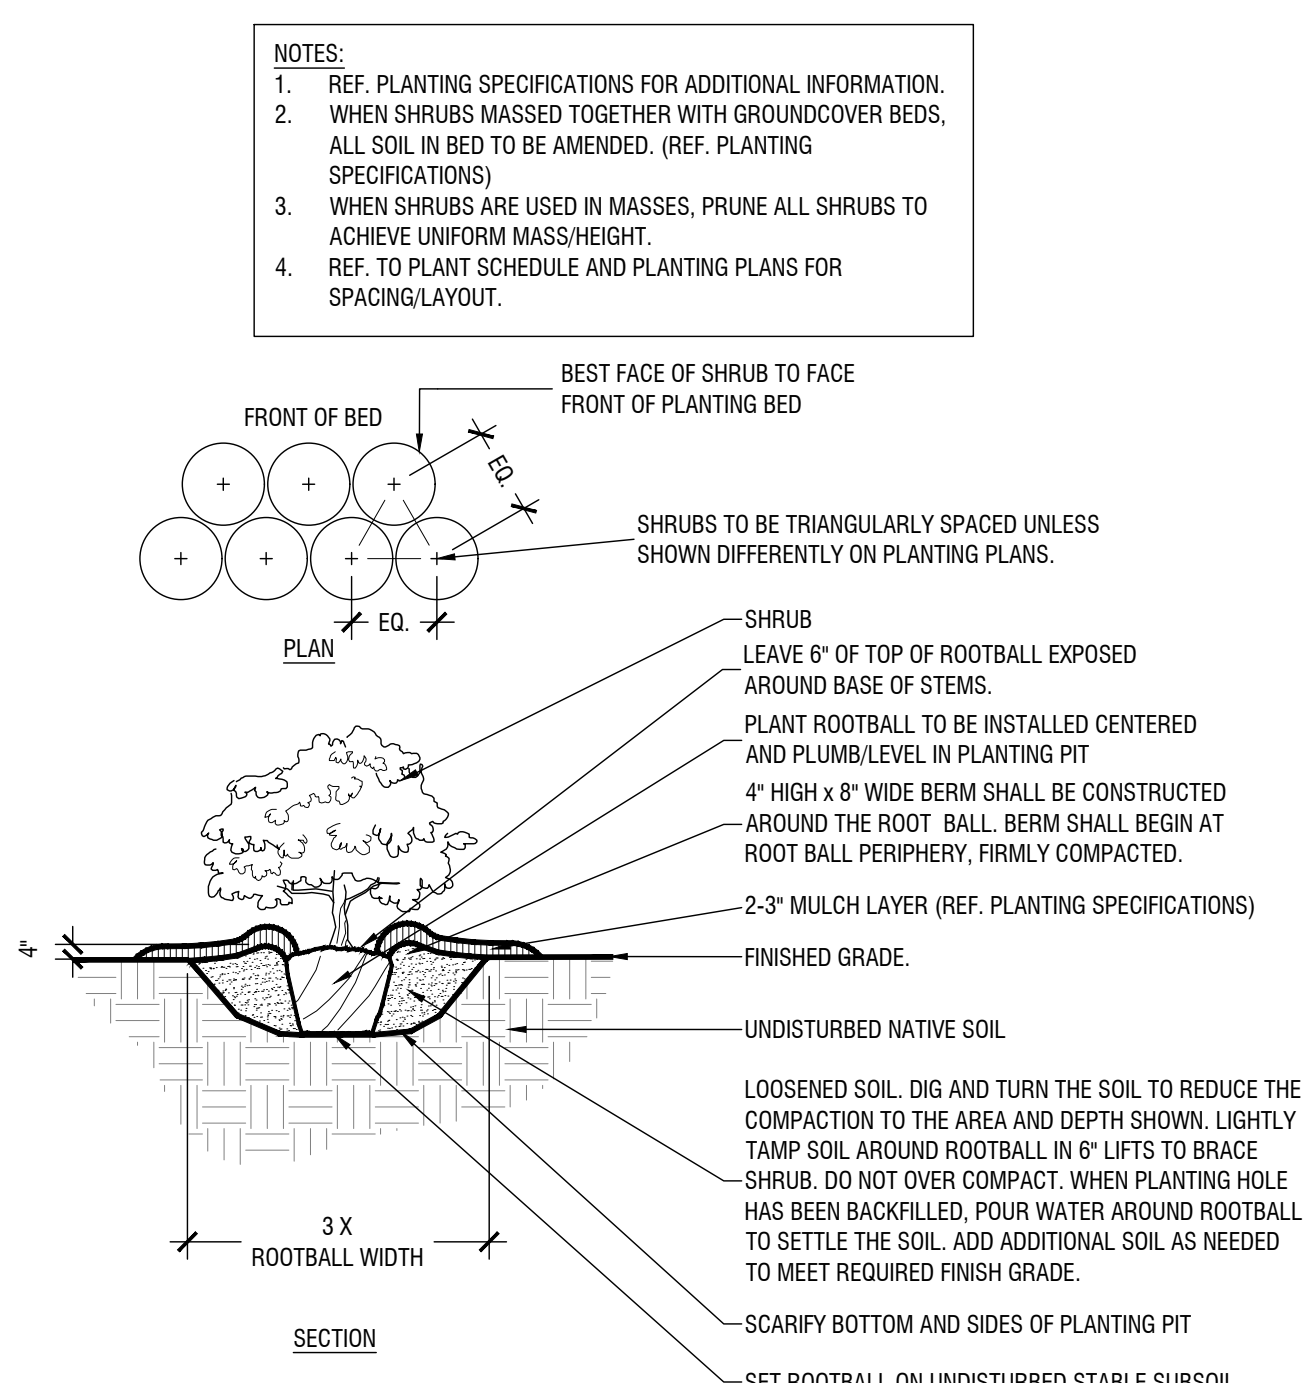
NOTES:
1. REF. PLANTING SPECIFICATIONS FOR ADDITIONAL INFORMATION.
2. WHEN SHRUBS MASSED TOGETHER WITH GROUNDCOVER BEDS, ALL SOIL IN BED TO BE AMENDED. (REF. PLANTING SPECIFICATIONS)
3. WHEN SHRUBS ARE USED IN MASSES, PRUNE ALL SHRUBS TO ACHIEVE UNIFORM MASS/HEIGHT.
4. REF. TO PLANT SCHEDULE AND PLANTING PLANS FOR SPACING/LAYOUT.

BEST FACE OF SHRUB TO FACE FRONT OF PLANTING BED

FRONT OF BED

EQ.

SHRUBS TO BE TRIANGULARLY SPACED UNLESS SHOWN DIFFERENTLY ON PLANTING PLANS.

EQ.

PLAN

SHRUB

LEAVE 6" OF TOP OF ROOTBALL EXPOSED AROUND BASE OF STEMS.

PLANT ROOTBALL TO BE INSTALLED CENTERED AND PLUMB/LEVEL IN PLANTING PIT

4" HIGH x 8" WIDE BERM SHALL BE CONSTRUCTED AROUND THE ROOT BALL. BERM SHALL BEGIN AT ROOT BALL PERIPHERY, FIRMLY COMPACTED.

2-3" MULCH LAYER (REF. PLANTING SPECIFICATIONS)

4"

FINISHED GRADE.

UNDISTURBED NATIVE SOIL

LOOSENED SOIL. DIG AND TURN THE SOIL TO REDUCE THE COMPACTION TO THE AREA AND DEPTH SHOWN. LIGHTLY TAMP SOIL AROUND ROOTBALL IN 6" LIFTS TO BRACE SHRUB. DO NOT OVER COMPACT. WHEN PLANTING HOLE HAS BEEN BACKFILLED, POUR WATER AROUND ROOTBALL TO SETTLE THE SOIL. ADD ADDITIONAL SOIL AS NEEDED TO MEET REQUIRED FINISH GRADE.

3 X ROOTBALL WIDTH

SCARIFY BOTTOM AND SIDES OF PLANTING PIT

SECTION

SET ROOTBALL ON UNDISTURBED STABLE SUBSOIL